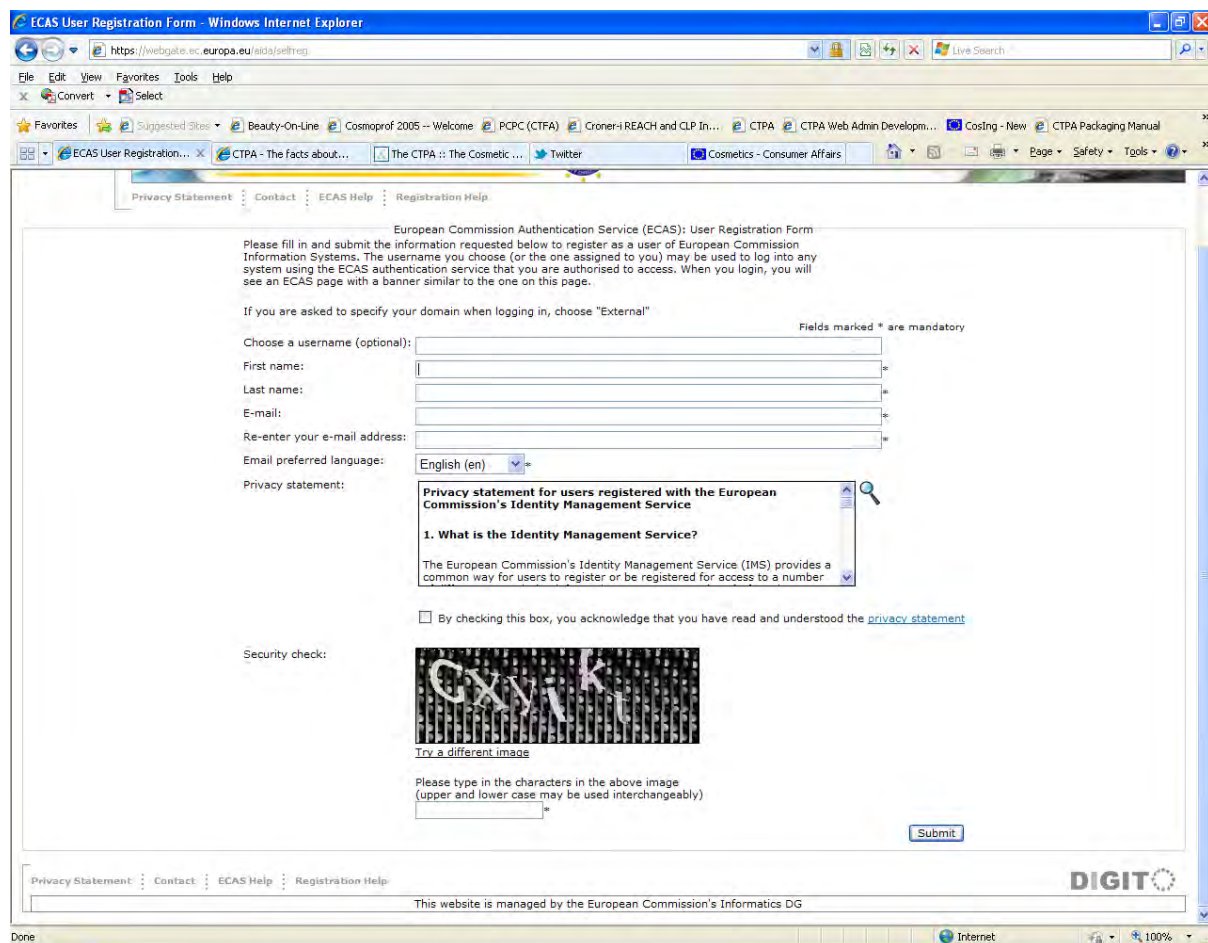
ECAS User Registration Form - Windows Internet Explorer

https://webgate.ec.europa.eu/eida/selfreg

Live Search

File Edit View Favorites Tools Help

Convert Select

Favorites Suggested Sites Beauty-On-Line Cosmoprof 2005 -- Welcome PCPC (CTFA) Croner-i REACH and CLP In... CTPA CTPA Web Admin Developm... CosIng - New CTPA Packaging Manual

ECAS User Registration... CTPA - The facts about... The CTPA :: The Cosmetic ... Twitter Cosmetics - Consumer Affairs Page Safety Tools

Privacy Statement | Contact | ECAS Help | Registration Help

European Commission Authentication Service (ECAS): User Registration Form

Please fill in and submit the information requested below to register as a user of European Commission Information Systems. The username you choose (or the one assigned to you) may be used to log into any system using the ECAS authentication service that you are authorised to access. When you login, you will see an ECAS page with a banner similar to the one on this page.

If you are asked to specify your domain when logging in, choose "External"

Fields marked * are mandatory

Choose a username (optional):

First name: *

Last name: *

E-mail: *

Re-enter your e-mail address: *

Email preferred language: English (en) *

Privacy statement:

Privacy statement for users registered with the European Commission's Identity Management Service

1. What is the Identity Management Service?

The European Commission's Identity Management Service (IMS) provides a common way for users to register or be registered for access to a number

By checking this box, you acknowledge that you have read and understood the privacy statement

Security check:

Gxyjkt

Try a different image

Please type in the characters in the above image
(upper and lower case may be used interchangeably)
*

Submit

Privacy Statement | Contact | ECAS Help | Registration Help

DIGIT

This website is managed by the European Commission's Informatics DG

Done Internet 100%